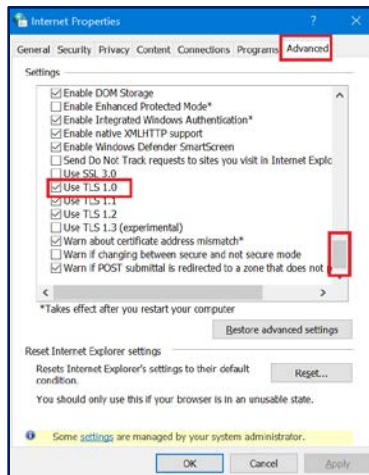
Internet Properties

?

General Security Privacy Content Connections Programs Advanced

Settings

☑ Enable DOM Storage
☐ Enable Enhanced Protected Mode*
☑ Enable Integrated Windows Authentication*
☑ Enable native XMLHTTP support
☑ Enable Windows Defender SmartScreen
☐ Send Do Not Track requests to sites you visit in Internet Explo
☐ Use SSL 3.0
☑ Use TLS 1.0
☑ Use TLS 1.1
☑ Use TLS 1.2
☐ Use TLS 1.3 (experimental)
☑ Warn about certificate address mismatch*
☐ Warn if changing between secure and not secure mode
☑ Warn if POST submittal is redirected to a zone that does not

*Takes effect after you restart your computer

Restore advanced settings

Reset Internet Explorer settings

Resets Internet Explorer's settings to their default condition.

Reset...

You should only use this if your browser is in an unusable state.

Some settings are managed by your system administrator.

OK Cancel Apply